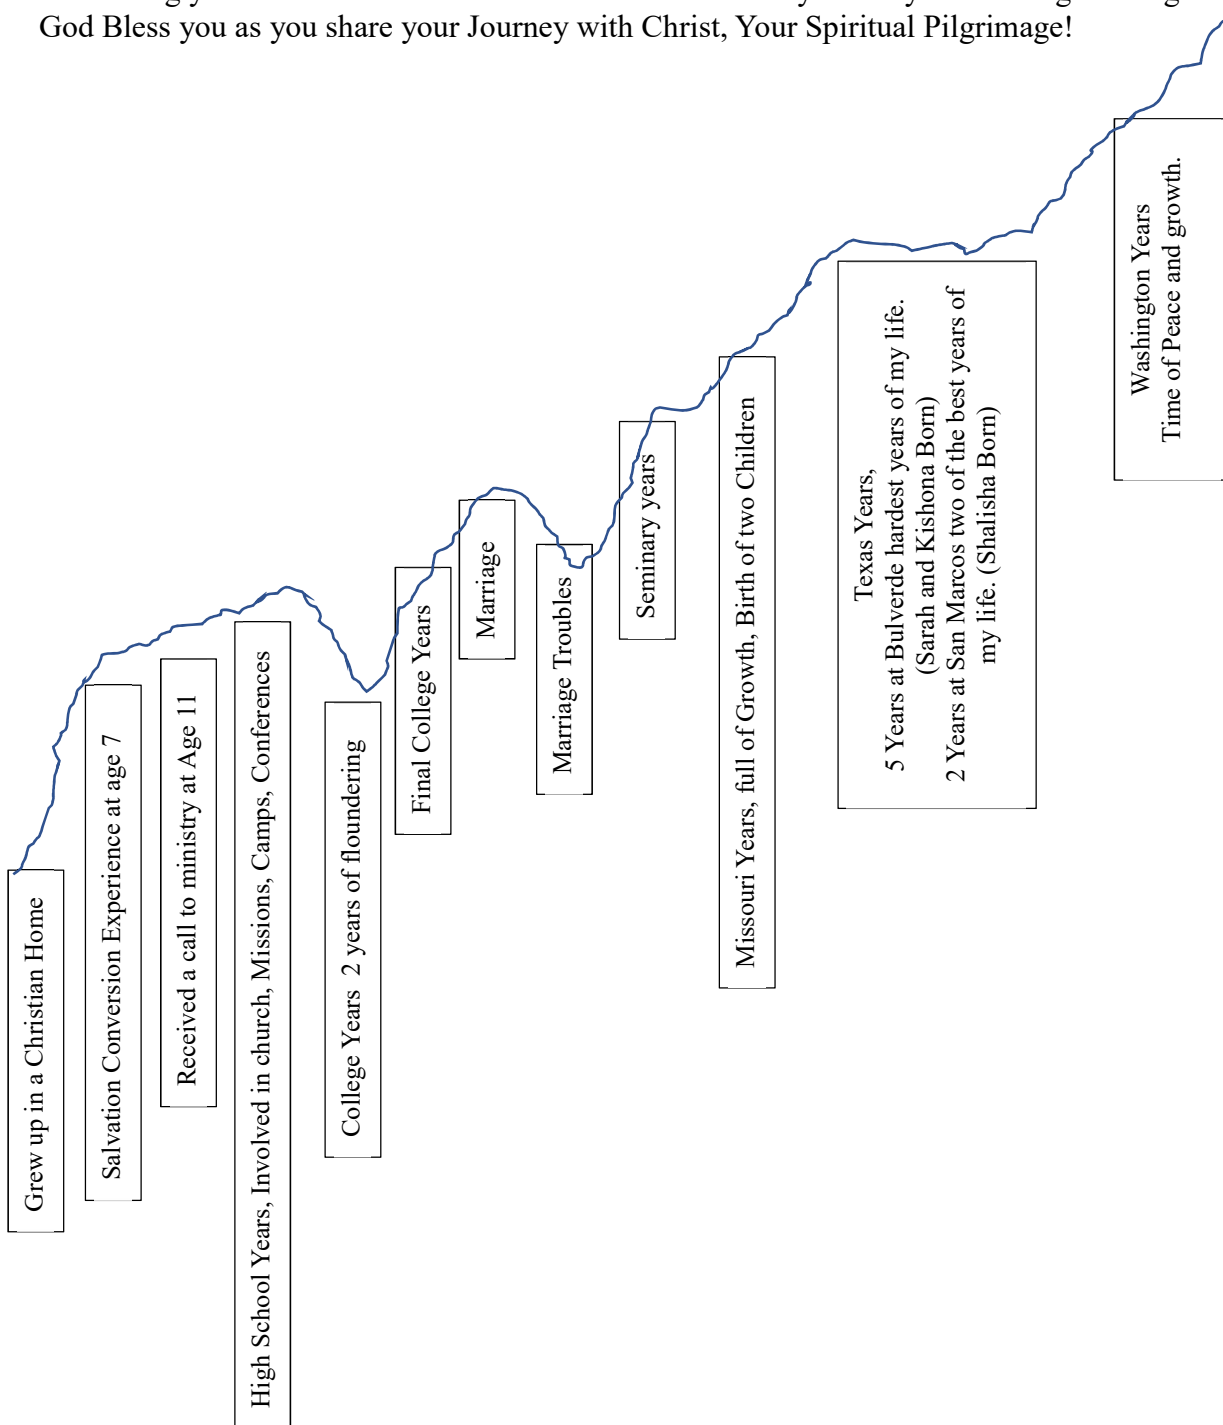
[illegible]
God Bless you as you share your Journey with Christ, Your Spiritual Pilgrimage!

Grew up in a Christian Home

Salvation Conversion Experience at age 7

Received a call to ministry at Age 11

High School Years, Involved in church, Missions, Camps, Conferences

College Years 2 years of floundering

Final College Years

Marriage

Marriage Troubles

Seminary years

Missouri Years, full of Growth, Birth of two Children

Texas Years,
5 Years at Bulverde hardest years of my life.
(Sarah and Kishona Born)
2 Years at San Marcos two of the best years of my life. (Shalisha Born)

Washington Years
Time of Peace and growth.